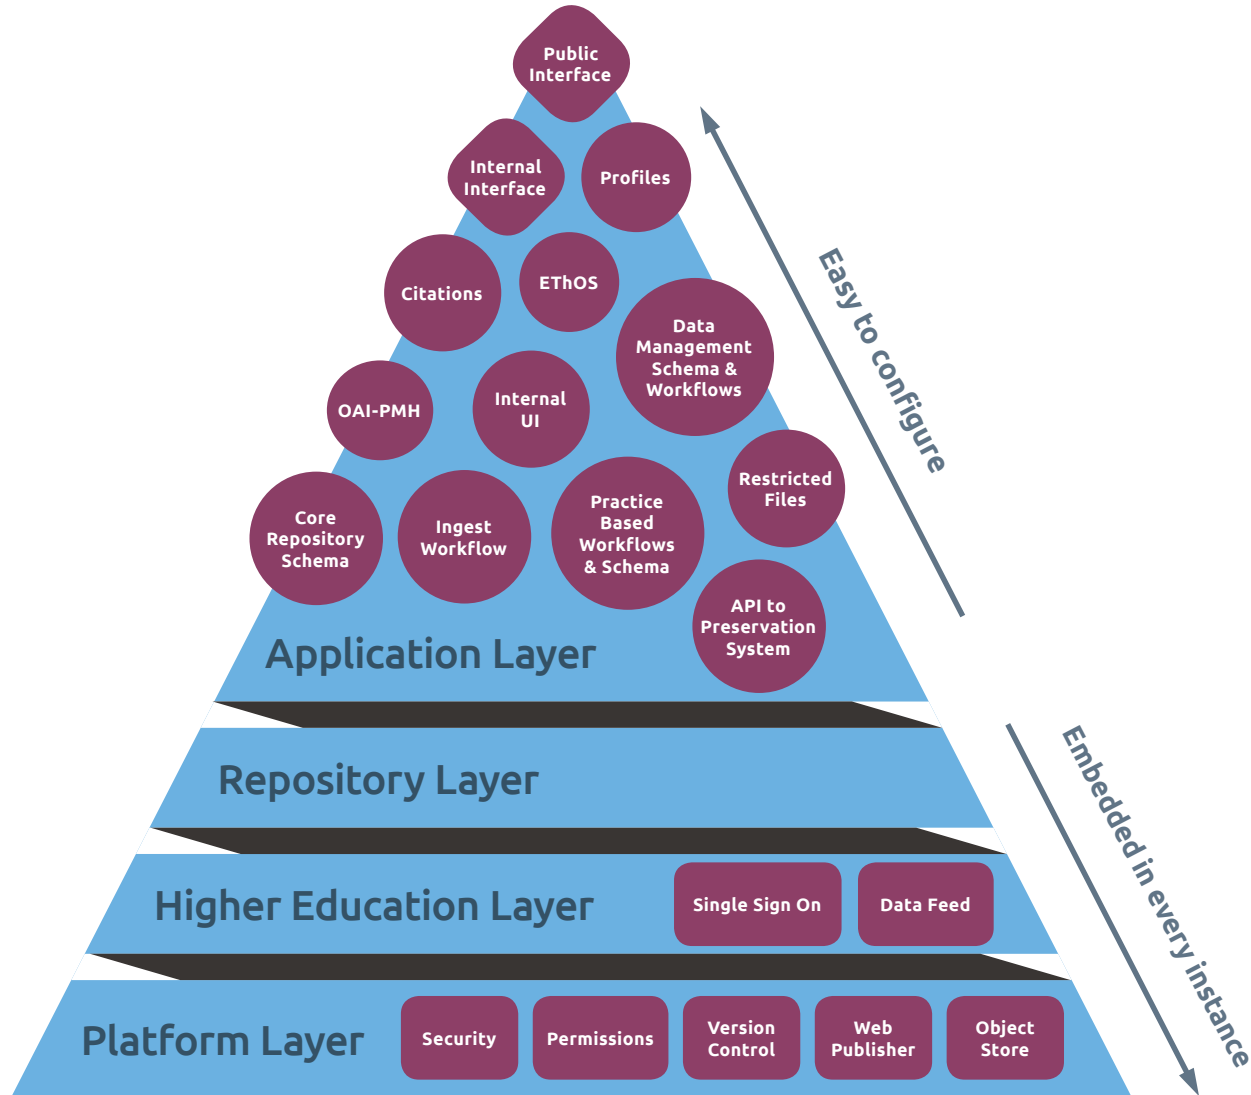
Public Interface

Internal Interface

Profiles

Citations

EThOS

Data Management Schema & Workflows

OAI-PMH

Internal UI

Restricted Files

Core Repository Schema

Ingest Workflow

Practice Based Workflows & Schema

API to Preservation System

Application Layer

Easy to configure

Repository Layer

Higher Education Layer

Single Sign On

Data Feed

Platform Layer

Security

Permissions

Version Control

Web Publisher

Object Store

Embedded in every instance